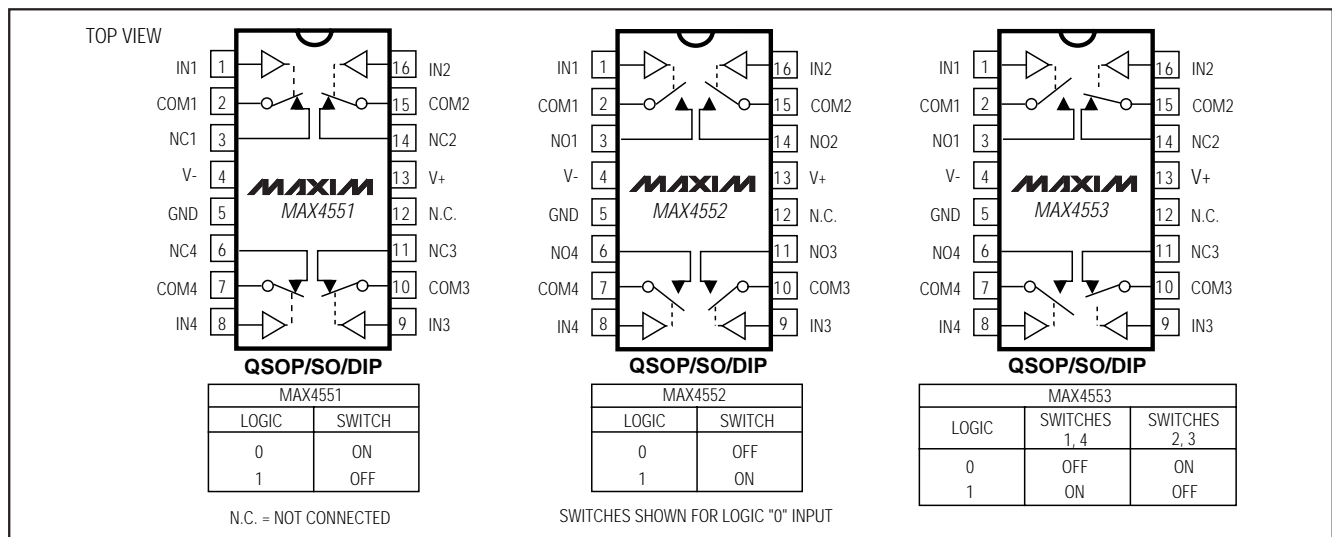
TOP VIEW

IN1 1
COM1 2
NC1 3
V- 4
GND 5
NC4 6
COM4 7
IN4 8
16 IN2
15 COM2
14 NC2
13 V+
12 N.C.
11 NC3
10 COM3
9 IN3

MAXIM
MAX4551

QSOP/SO/DIP

| MAX4551 | |
|---|---|
| LOGIC | SWITCH |
| 0 | ON |
| 1 | OFF |

N.C. = NOT CONNECTED

IN1 1
COM1 2
NO1 3
V- 4
GND 5
NO4 6
COM4 7
IN4 8
16 IN2
15 COM2
14 NO2
13 V+
12 N.C.
11 NO3
10 COM3
9 IN3

MAXIM
MAX4552

QSOP/SO/DIP

| MAX4552 | |
|---|---|
| LOGIC | SWITCH |
| 0 | OFF |
| 1 | ON |

SWITCHES SHOWN FOR LOGIC "0" INPUT

IN1 1
COM1 2
NO1 3
V- 4
GND 5
NO4 6
COM4 7
IN4 8
16 IN2
15 COM2
14 NC2
13 V+
12 N.C.
11 NC3
10 COM3
9 IN3

MAXIM
MAX4553

QSOP/SO/DIP

| MAX4553 | | |
|---|---|---|
| LOGIC | SWITCHES 1, 4 | SWITCHES 2, 3 |
| 0 | OFF | ON |
| 1 | ON | OFF |